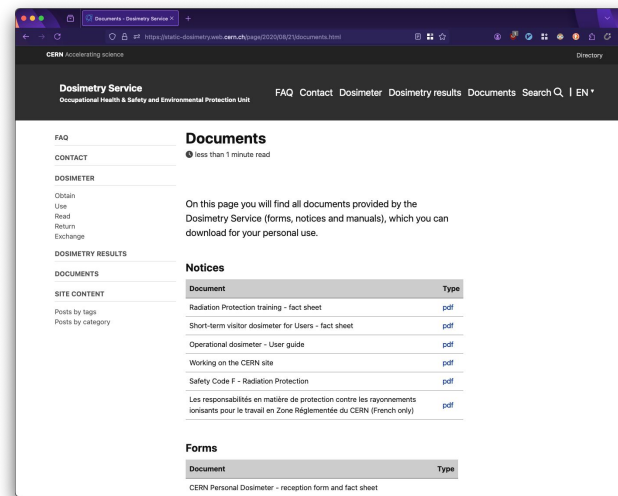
Documents - Dosimetry Service ×

https://static-dosimetry.web.cern.ch/page/2020/08/21/documents.html

CERN Accelerating science

Directory

Dosimetry Service
Occupational Health & Safety and Environmental Protection Unit

FAQ Contact Dosimeter Dosimetry results Documents Search | EN

FAQ
CONTACT
DOSIMETER
Obtain
Use
Read
Return
Exchange
DOSIMETRY RESULTS
DOCUMENTS
SITE CONTENT
Posts by tags
Posts by category

Documents
less than 1 minute read

On this page you will find all documents provided by the Dosimetry Service (forms, notices and manuals), which you can download for your personal use.

Notices

| Document | Type |
|---|---|
| Radiation Protection training - fact sheet | pdf |
| Short-term visitor dosimeter for Users - fact sheet | pdf |
| Operational dosimeter - User guide | pdf |
| Working on the CERN site | pdf |
| Safety Code F - Radiation Protection | pdf |
| Les responsabilités en matière de protection contre les rayonnements ionisants pour le travail en Zone Réglementée du CERN (French only) | pdf |

Forms

| Document | Type |
|---|---|
| CERN Personal Dosimeter - reception form and fact sheet | |